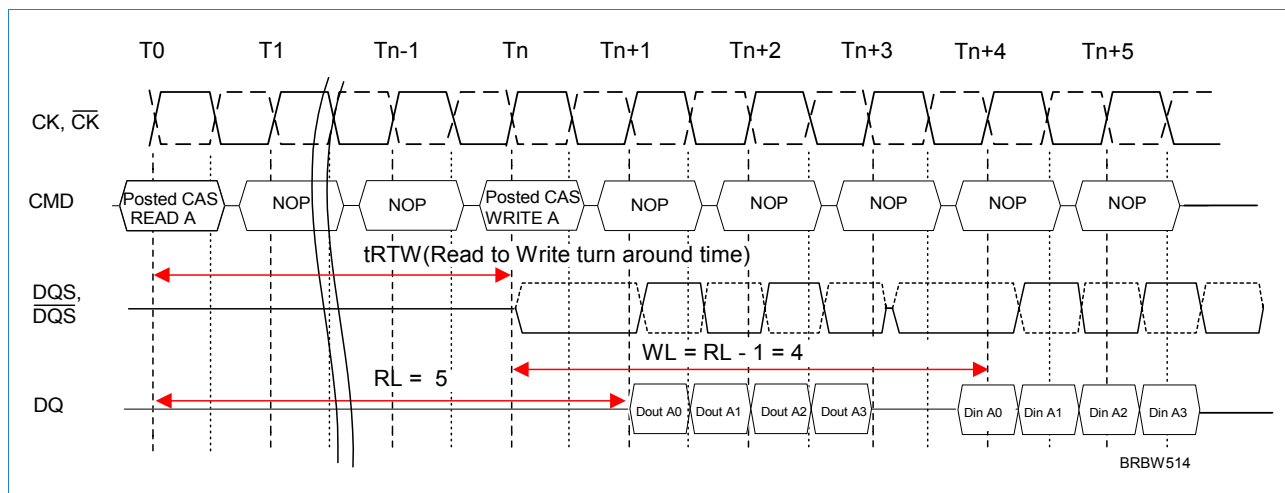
T0 T1 Tn-1 Tn Tn+1 Tn+2 Tn+3 Tn+4 Tn+5

CK, $\overline{CK}$

CMD

Posted CAS READ A

NOP

NOP

Posted CAS WRITE A

NOP

NOP

NOP

NOP

NOP

tRTW(Read to Write turn around time)

DQS, $\overline{DQS}$

WL = RL - 1 = 4

RL = 5

DQ

Dout A0 Dout A1 Dout A2 Dout A3

Din A0 Din A1 Din A2 Din A3

BRBW514